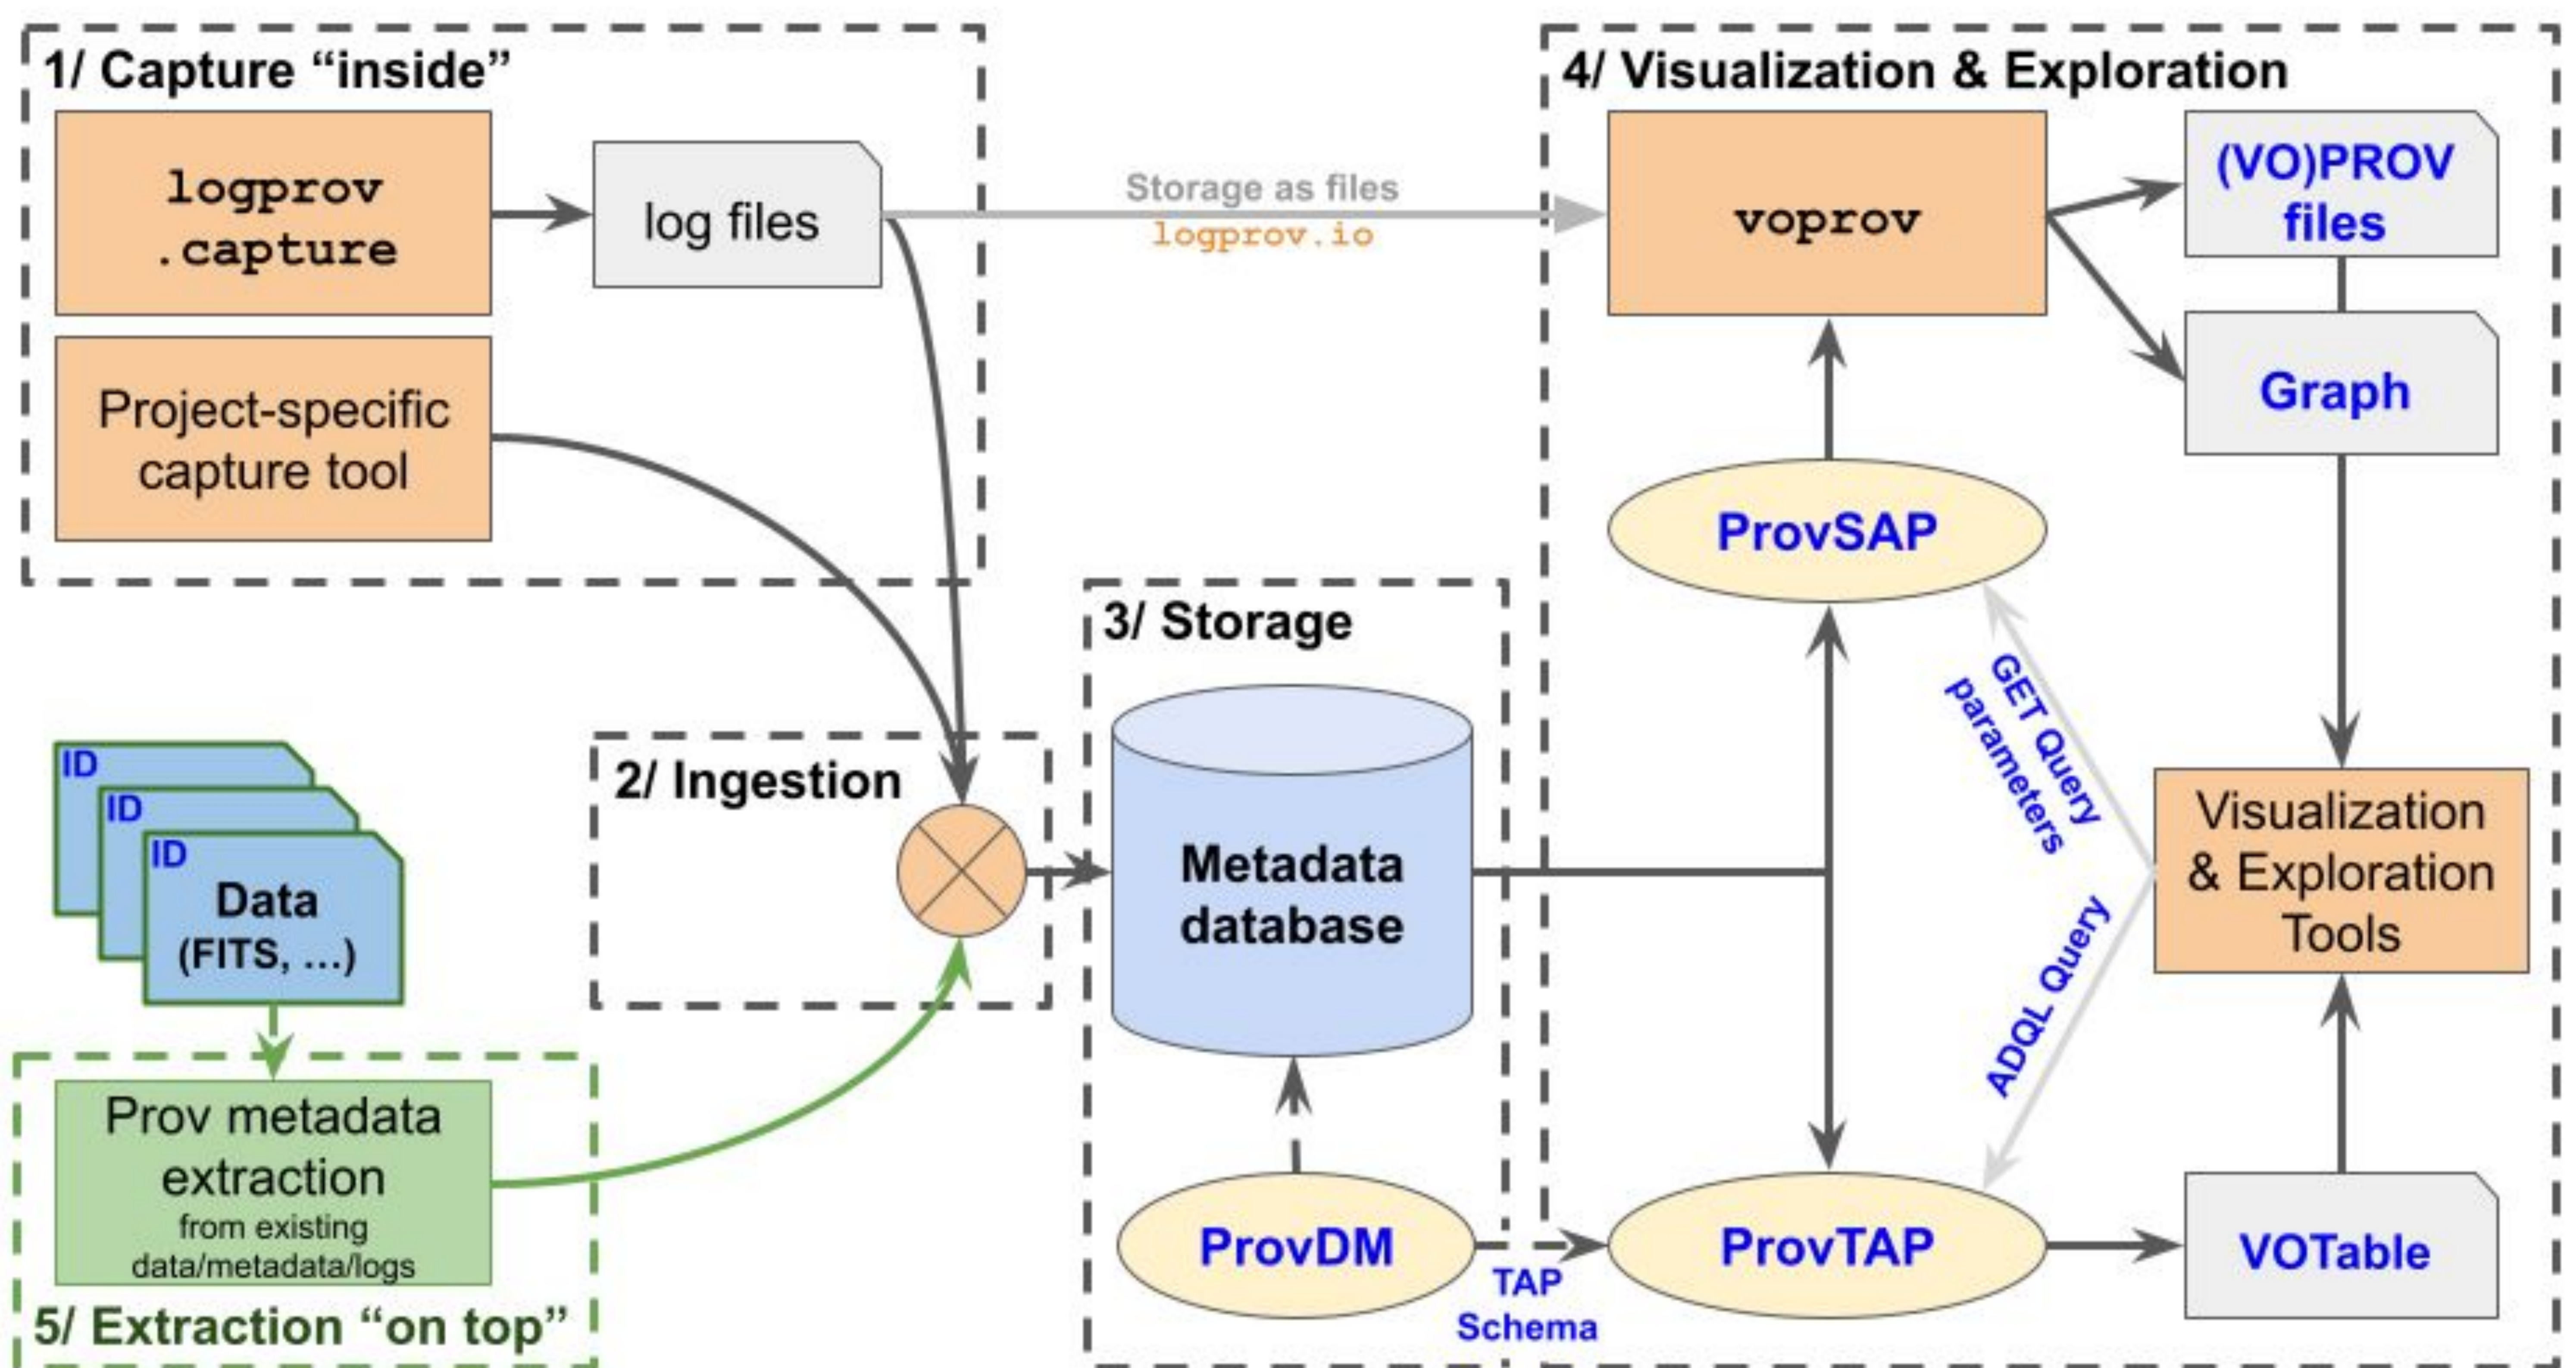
1/ Capture “inside”

logprov .capture

log files

Project-specific capture tool

Storage as files
logprov.io

4/ Visualization & Exploration

voprov

(VO)PROV files

Graph

ProvSAP

GET Query parameters

ADQL Query

Visualization & Exploration Tools

3/ Storage

Metadata database

ProvDM

TAP Schema

ProvTAP

VOTable

2/ Ingestion

ID
ID
ID
Data (FITS, ...)

Prov metadata extraction
from existing data/metadata/logs

5/ Extraction “on top”